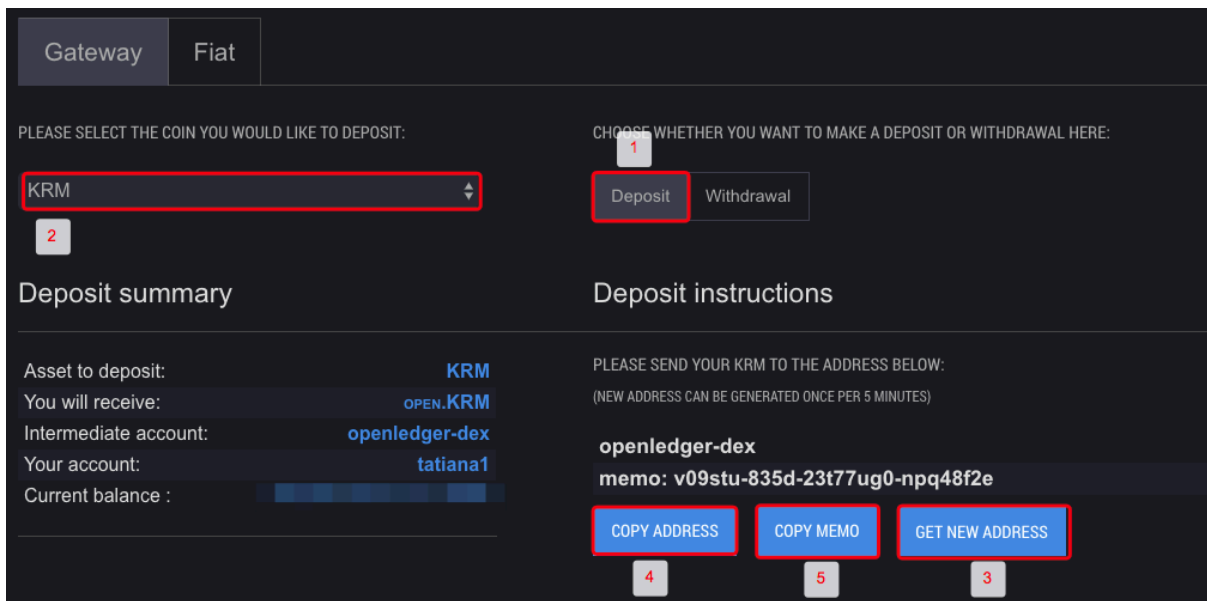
Gateway Fiat

PLEASE SELECT THE COIN YOU WOULD LIKE TO DEPOSIT:

KRM

2

CHOOSE WHETHER YOU WANT TO MAKE A DEPOSIT OR WITHDRAWAL HERE:

1

Deposit Withdrawal

Deposit summary

| | |
|---|---|
| Asset to deposit: | KRM |
| You will receive: | OPEN.KRM |
| Intermediate account: | openledger-dex |
| Your account: | tatiana1 |
| Current balance : | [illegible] |

Deposit instructions

PLEASE SEND YOUR KRM TO THE ADDRESS BELOW:

(NEW ADDRESS CAN BE GENERATED ONCE PER 5 MINUTES)

openledger-dex

memo: v09stu-835d-23t77ug0-npq48f2e

COPY ADDRESS COPY MEMO GET NEW ADDRESS

4 5 3